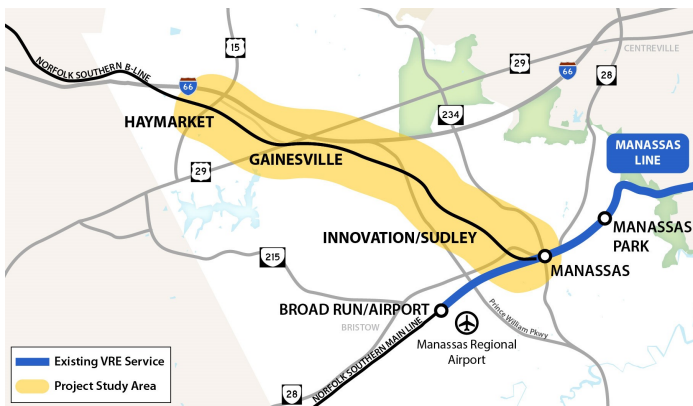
NORFOLK SOUTHERN B-LINE

15

66

29

66

28

CENTREVILLE

HAYMARKET

234

GAINESVILLE

29

MANASSAS LINE

MANASSAS PARK

INNOVATION/SUDLEY

MANASSAS

215

BROAD RUN/AIRPORT

BRISTOW

Prince William Pkwy

Manassas Regional Airport

NORFOLK SOUTHERN MAIN LINE

28

Existing VRE Service

Project Study Area